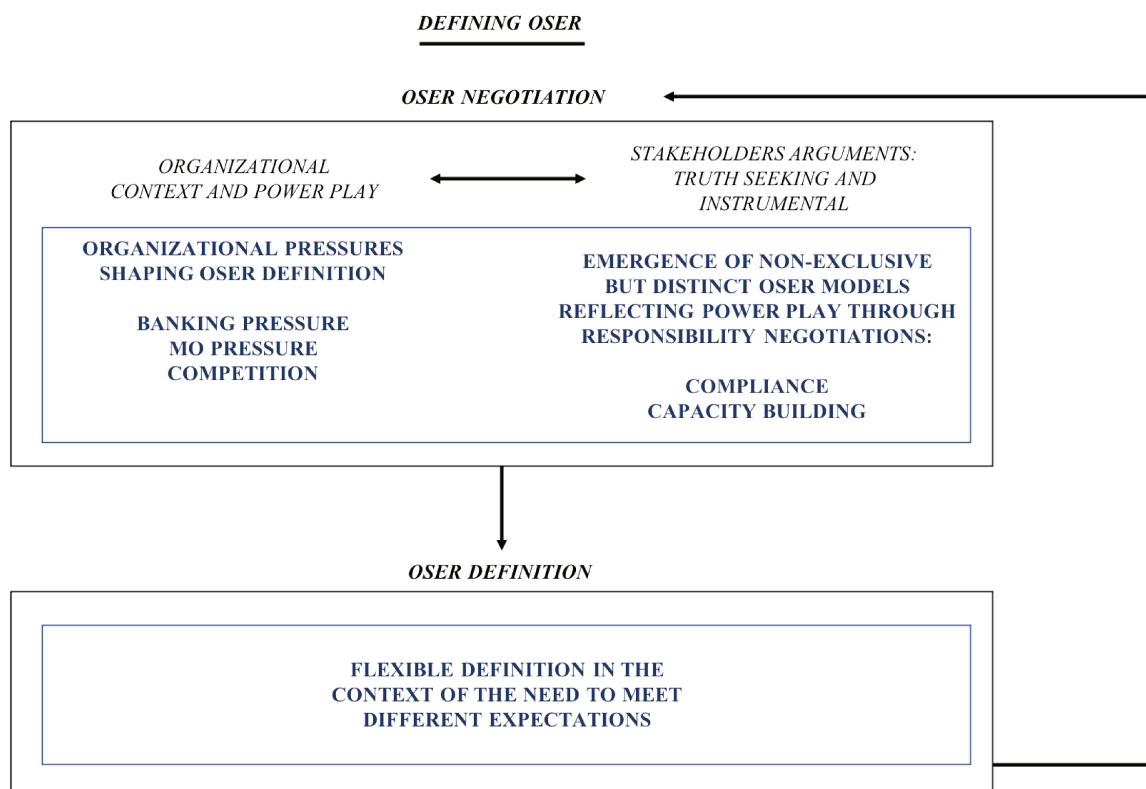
DEFINING OSER

OSER NEGOTIATION

ORGANIZATIONAL CONTEXT AND POWER PLAY

STAKEHOLDERS ARGUMENTS: TRUTH SEEKING AND INSTRUMENTAL

ORGANIZATIONAL PRESSURES SHAPING OSER DEFINITION

BANKING PRESSURE
MO PRESSURE
COMPETITION

EMERGENCE OF NON-EXCLUSIVE BUT DISTINCT OSER MODELS REFLECTING POWER PLAY THROUGH RESPONSIBILITY NEGOTIATIONS:

COMPLIANCE
CAPACITY BUILDING

OSER DEFINITION

FLEXIBLE DEFINITION IN THE CONTEXT OF THE NEED TO MEET DIFFERENT EXPECTATIONS